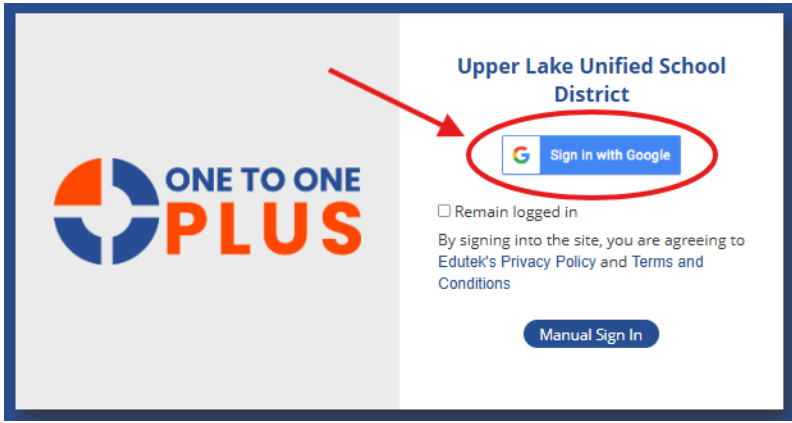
ONE TO ONE
PLUS

Upper Lake Unified School District

Sign in with Google

Remain logged in

By signing into the site, you are agreeing to Edutek's Privacy Policy and Terms and Conditions

Manual Sign In